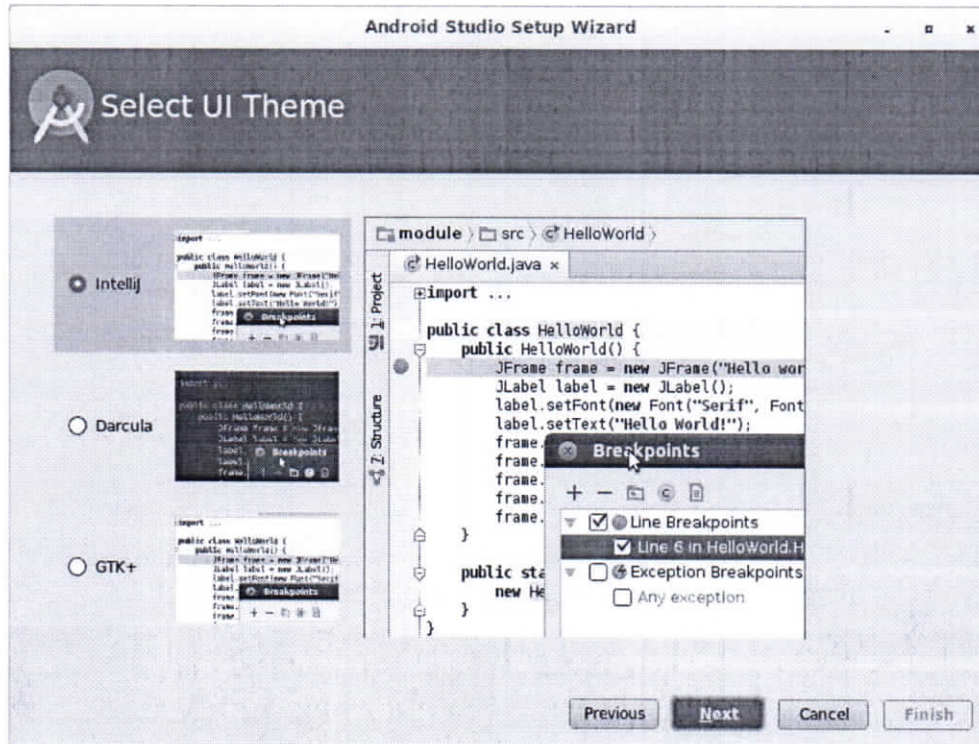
Android Studio Setup Wizard

Select UI Theme

Intellij

Darcula

GTK+

module 〉 src 〉 HelloWorld 〉

HelloWorld.java ×

1: Project

7: Structure

import ...

public class HelloWorld {
public HelloWorld() {
JFrame frame = new JFrame("Hello wor
JLabel label = new JLabel();
label.setFont(new Font("Serif", Font
label.setText("Hello World!");
frame.
frame.
frame.
frame.
frame.
}

public sta
new He
}
}

Breakpoints

+ −

Line Breakpoints

Line 6 in HelloWorld.H

Exception Breakpoints

Any exception

Previous

Next

Cancel

Finish